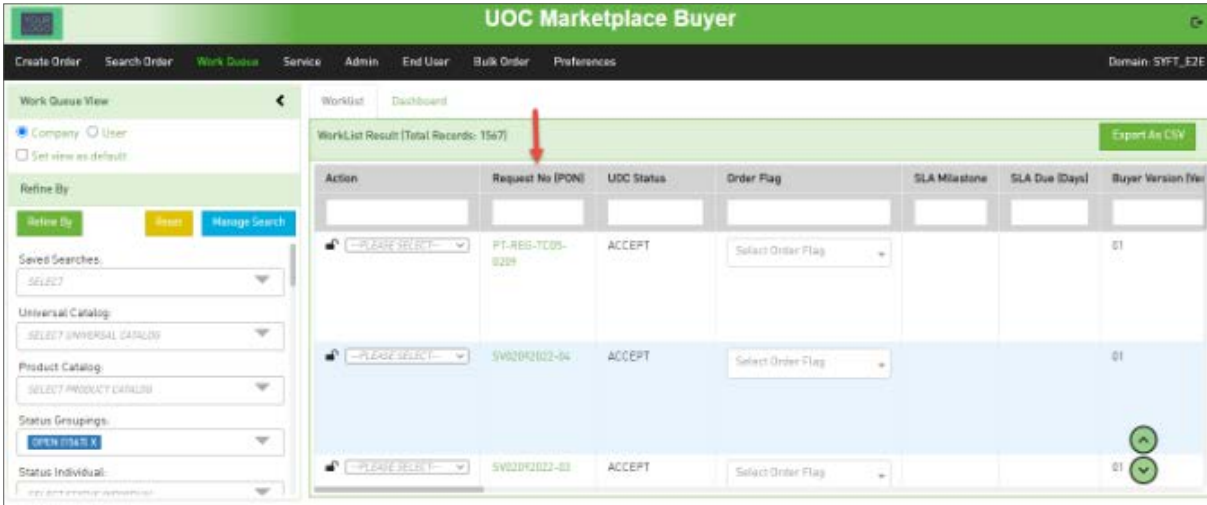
YOUR LOGO

UOC Marketplace Buyer

Create Order Search Order Work Queue Service Admin End User Bulk Order Preferences Domain: SYFT_E2E

Work Queue View

Company User

Set view as default

Refine By

Refine By Reset Manage Search

Saved Searches:

SELECT

Universal Catalog:

SELECT UNIVERSAL CATALOG

Product Catalog:

SELECT PRODUCT CATALOG

Status Groupings:

OPEN (1567) X

Status Individual:

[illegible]

Worklist Dashboard

WorkList Result (Total Records: 1567)

Export As CSV

| Action | Request No (PON) | UOC Status | Order Flag | SLA Milestone | SLA Due (Days) | Buyer Version (Ve |
|---|---|---|---|---|---|---|
| --PLEASE SELECT-- | PT-REG-TC05-0209 | ACCEPT | Select Order Flag | | | 01 |
| --PLEASE SELECT-- | SV02092022-04 | ACCEPT | Select Order Flag | | | 01 |
| --PLEASE SELECT-- | SV02092022-03 | ACCEPT | Select Order Flag | | | 01 |